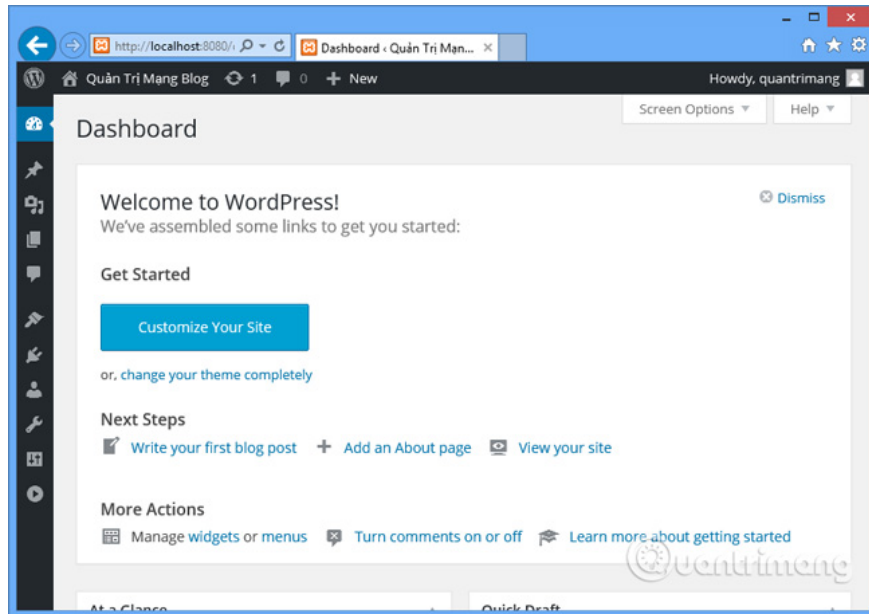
http://localhost:8080/

Dashboard ‹ Quản Trị Mạn...

Quản Trị Mạng Blog 1 0 New

Howdy, quantrimang

Screen Options ▼

Help ▼

Dashboard

Welcome to WordPress!

We've assembled some links to get you started:

Dismiss

Get Started

Customize Your Site

or, change your theme completely

Next Steps

Write your first blog post

Add an About page

View your site

More Actions

Manage widgets or menus

Turn comments on or off

Learn more about getting started

Quantrimang

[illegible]

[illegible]